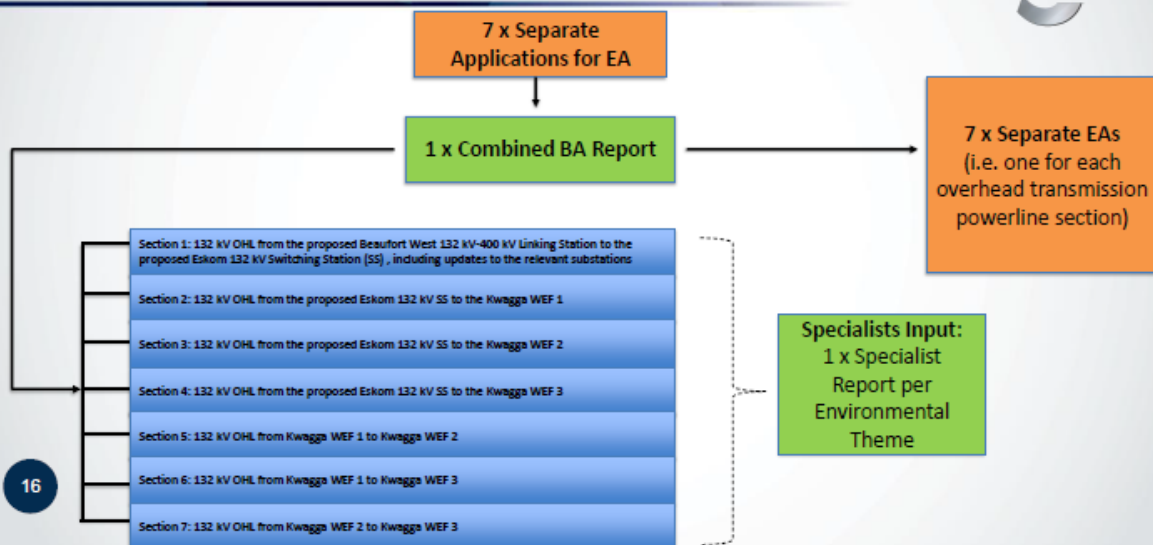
7 x Separate Applications for EA

1 x Combined BA Report

7 x Separate EAs (i.e. one for each overhead transmission powerline section)

Section 1: 132 kV OHL from the proposed Beaufort West 132 kV-400 kV Linking Station to the proposed Eskom 132 kV Switching Station (SS) , including updates to the relevant substations

Section 2: 132 kV OHL from the proposed Eskom 132 kV SS to the Kwagga WEF 1

Section 3: 132 kV OHL from the proposed Eskom 132 kV SS to the Kwagga WEF 2

Section 4: 132 kV OHL from the proposed Eskom 132 kV SS to the Kwagga WEF 3

Section 5: 132 kV OHL from Kwagga WEF 1 to Kwagga WEF 2

Section 6: 132 kV OHL from Kwagga WEF 1 to Kwagga WEF 3

Section 7: 132 kV OHL from Kwagga WEF 2 to Kwagga WEF 3

Specialists Input: 1 x Specialist Report per Environmental Theme

16